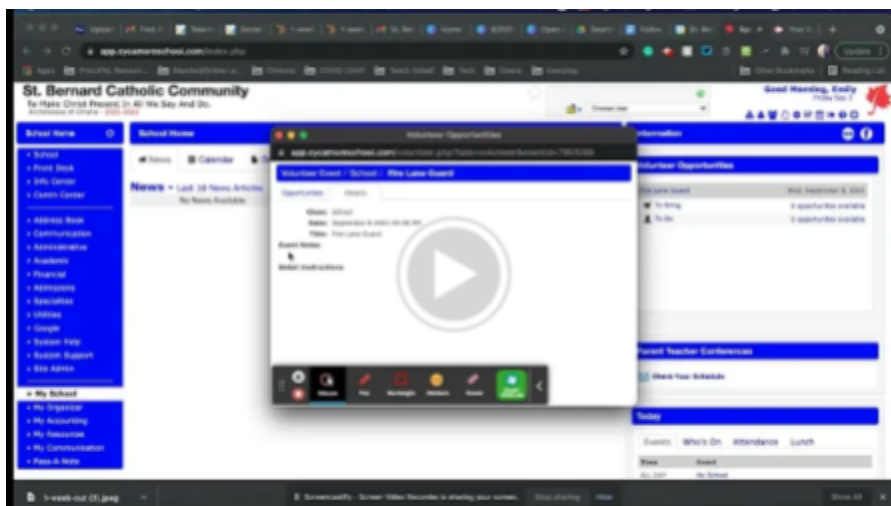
app.sycamoreschool.com/index.php

St. Bernard Catholic Community
To Make Christ Present In All We Say And Do.
Archdiocese of Omaha - 2021-2022

Good Morning, Emily
Friday Sep 3

School Home

School Home

News | Calendar

News - Last 10 News Articles
No News Available

• School
• Front Desk
• Info Center
• Comm Center
• Address Book
• Communication
• Administrative
• Academic
• Financial
• Admissions
• Specialties
• Utilities
• Google
• System Help
• System Support
• Site Admin

• My School
• My Organizer
• My Accounting
• My Resources
• My Communication
• Pass-A-Note

Volunteer Opportunities
app.sycamoreschool.com/volunteer.php?task=volunteer&event=7965588

Volunteer Event / School / Fire Lane Guard

Opportunities | Details

Class: School
Date: September 8, 2021 08:00 PM
Title: Fire Lane Guard
Event Notes:
Detail Instructions:

Information

Volunteer Opportunities
Fire Lane Guard | Wed, September 8, 2021
To Bring | 0 opportunities available
To Do | 0 opportunities available

Parent Teacher Conferences
Check Your Schedule

Today
Events | Who's On | Attendance | Lunch
Time | Event
ALL DAY | No School

Pictures | Pen | Rectangle | Stickers | Eraser

1-week-out (1).jpeg

Screencastify - Screen Video Recorder is sharing your screen. | Stop sharing | Hide

Show All